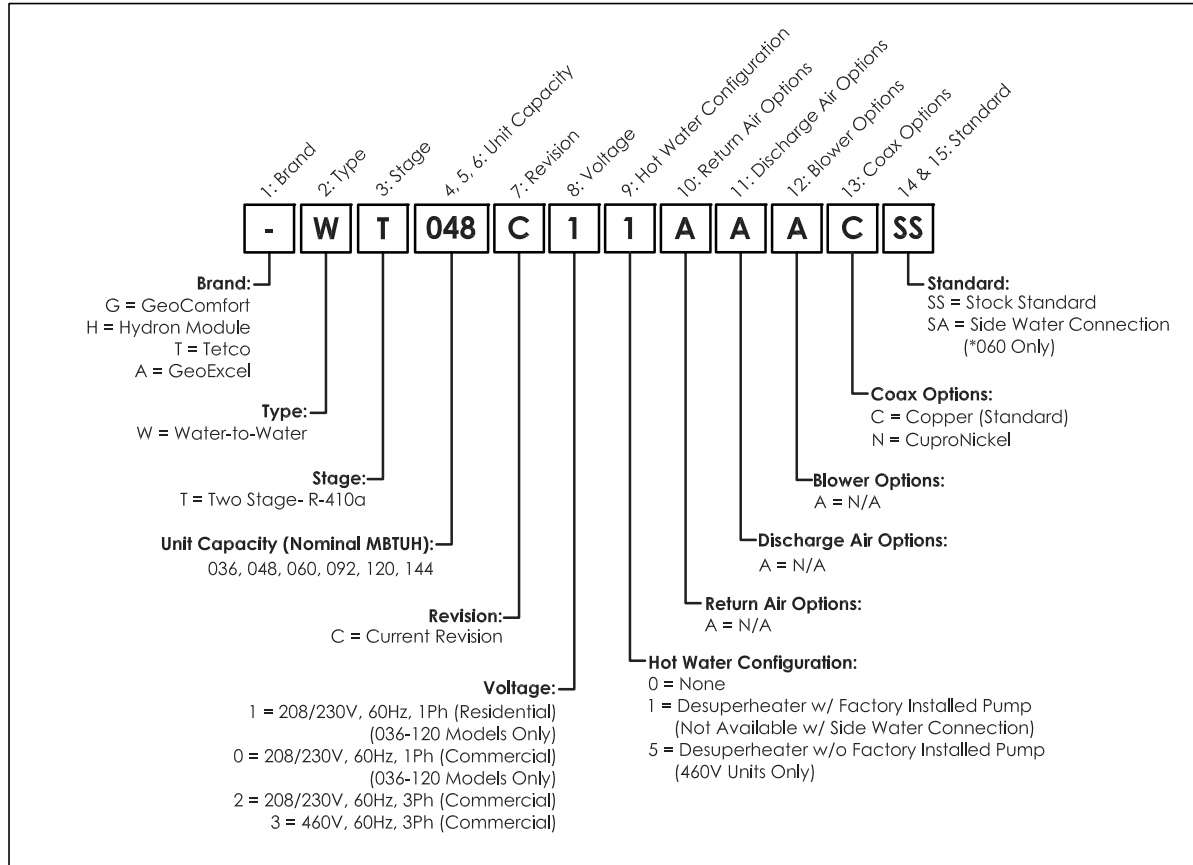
1: Brand
2: Type
3: Stage
4, 5, 6: Unit Capacity
7: Revision
8: Voltage
9: Hot Water Configuration
10: Return Air Options
11: Discharge Air Options
12: Blower Options
13: Coax Options
14 & 15: Standard

| - | W | T | 048 | C | 1 | 1 | A | A | A | C | SS |
|---|---|---|---|---|---|---|---|---|---|---|---|

Brand:
G = GeoComfort
H = Hydron Module
T = Tetco
A = GeoExcel

Type:
W = Water-to-Water

Stage:
T = Two Stage- R-410a

Unit Capacity (Nominal MBTUH):
036, 048, 060, 092, 120, 144

Revision:
C = Current Revision

Voltage:
1 = 208/230V, 60Hz, 1Ph (Residential) (036-120 Models Only)
0 = 208/230V, 60Hz, 1Ph (Commercial) (036-120 Models Only)
2 = 208/230V, 60Hz, 3Ph (Commercial)
3 = 460V, 60Hz, 3Ph (Commercial)

Standard:
SS = Stock Standard
SA = Side Water Connection (*060 Only)

Coax Options:
C = Copper (Standard)
N = CuproNickel

Blower Options:
A = N/A

Discharge Air Options:
A = N/A

Return Air Options:
A = N/A

Hot Water Configuration:
0 = None
1 = Desuperheater w/ Factory Installed Pump (Not Available w/ Side Water Connection)
5 = Desuperheater w/o Factory Installed Pump (460V Units Only)